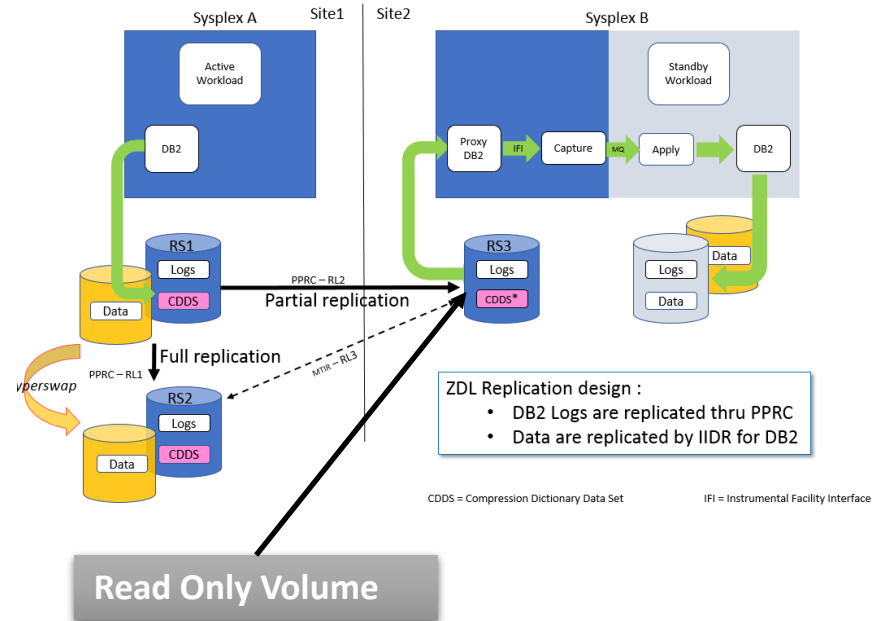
Sysplex A

Site1

Site2

Sysplex B

Active Workload

Standby Workload

DB2

Proxy DB2

IFI

Capture

MQ

Apply

DB2

RS1

Logs

CDDS

Data

RS3

Logs

CDDS*

Logs

Data

Data

PPRC – RL2

Partial replication

Full replication

PPRC – RL1

yperswap

MTIR – RL3

RS2

Logs

CDDS

Data

ZDL Replication design :

• DB2 Logs are replicated thru PPRC

• Data are replicated by IIDR for DB2

CDDS = Compression Dictionary Data Set

IFI = Instrumental Facility Interface

Read Only Volume